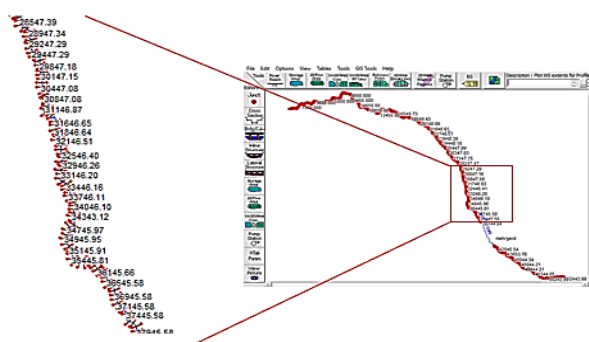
28547.39
28947.34
29247.29
29447.29
29847.18
30147.15
30447.08
30847.08
31146.87
31646.65
31846.64
32146.51
32546.40
32946.26
33146.20
33446.16
33746.11
34046.10
34343.12
34745.97
34945.95
35145.91
35445.81
36145.66
36545.58
36945.58
37145.58
37445.58
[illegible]

File Edit Options View Tables Tools GIS Tools Help
Description : Plot WS extents for Profile
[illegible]